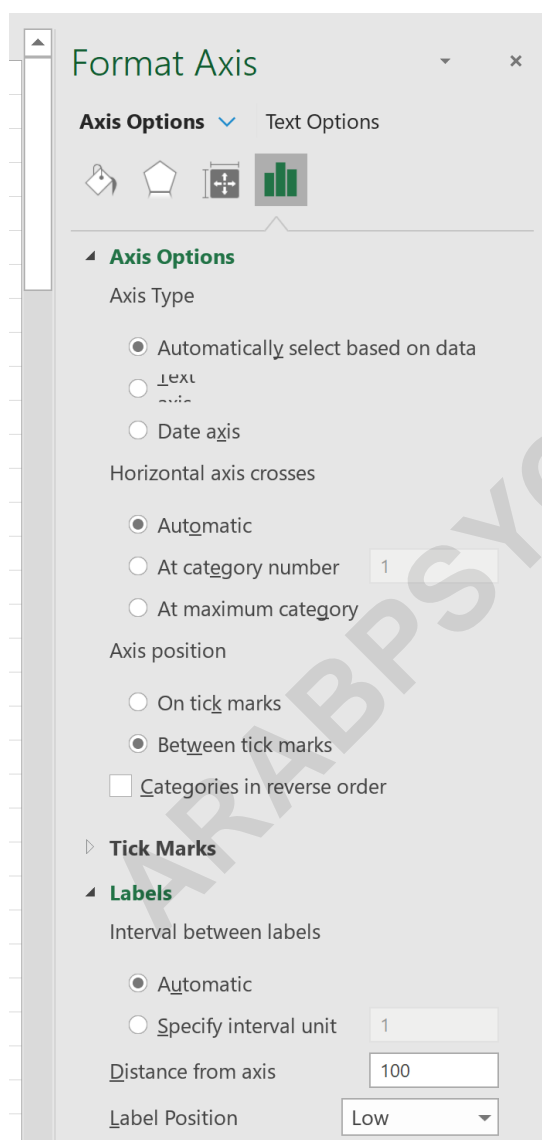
Format Axis

Axis Options Text Options

Axis Options

Axis Type

Automatically select based on data

Text axis

Date axis

Horizontal axis crosses

Automatic

At category number 1

At maximum category

Axis position

On tick marks

Between tick marks

Categories in reverse order

Tick Marks

Labels

Interval between labels

Automatic

Specify interval unit 1

Distance from axis 100

Label Position Low

ARABPSY